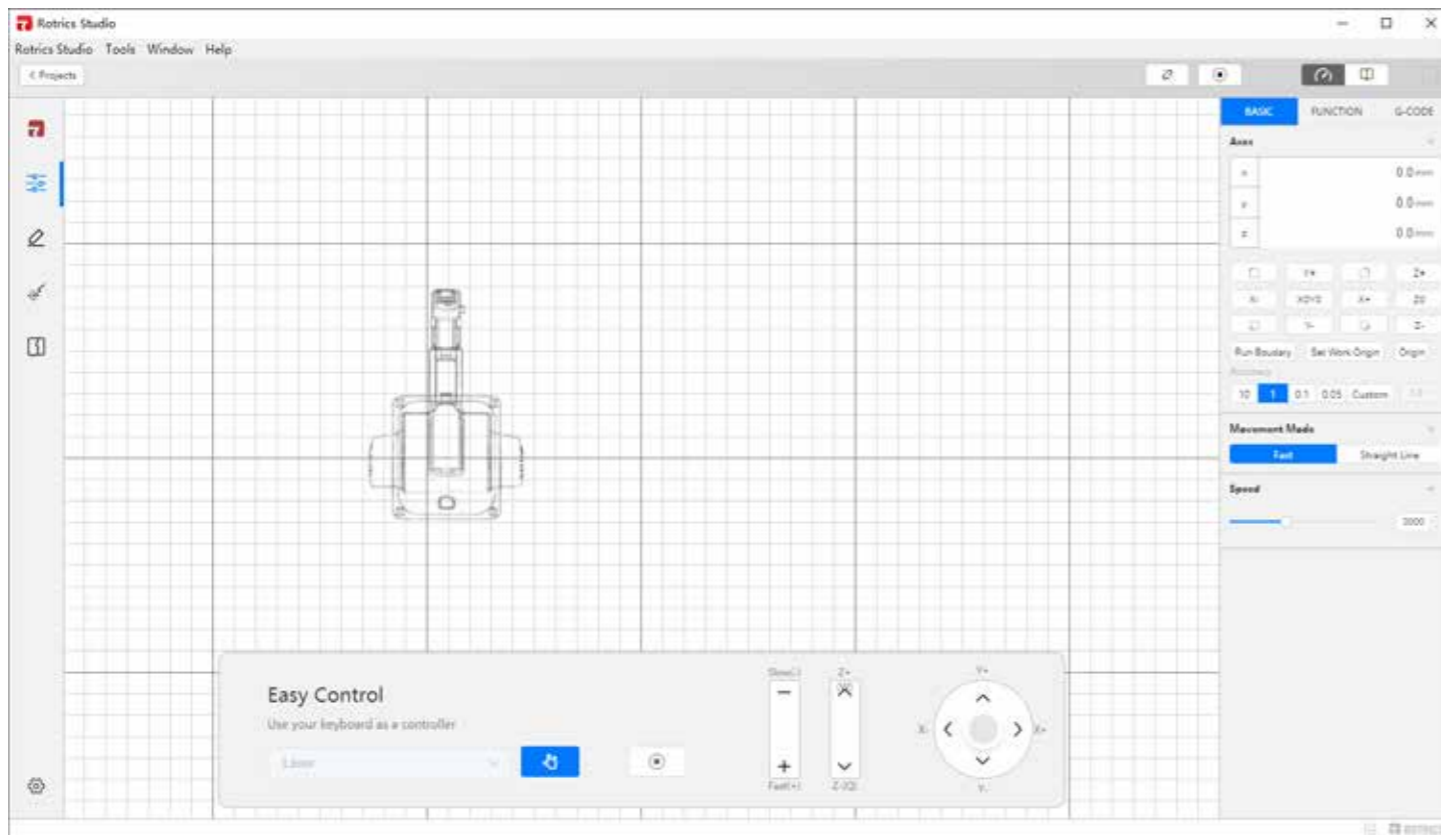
Rotrics Studio

Rotrics Studio Tools Window Help

< Projects

BASIC FUNCTION G-CODE

Axes

x 0.0mm

y 0.0mm

z 0.0mm

Y+ Z+

X- XOYO X+ Z0

Y- Z-

Run Boundary Set Work Origin Origin

Accuracy

10 1 0.1 0.05 Custom

Movement Mode

Fast Straight Line

Speed

2000

Easy Control

Use your keyboard as a controller

Slow(-)

Fast(+)

Z+

Z-

Y+

X-

X+

Y-